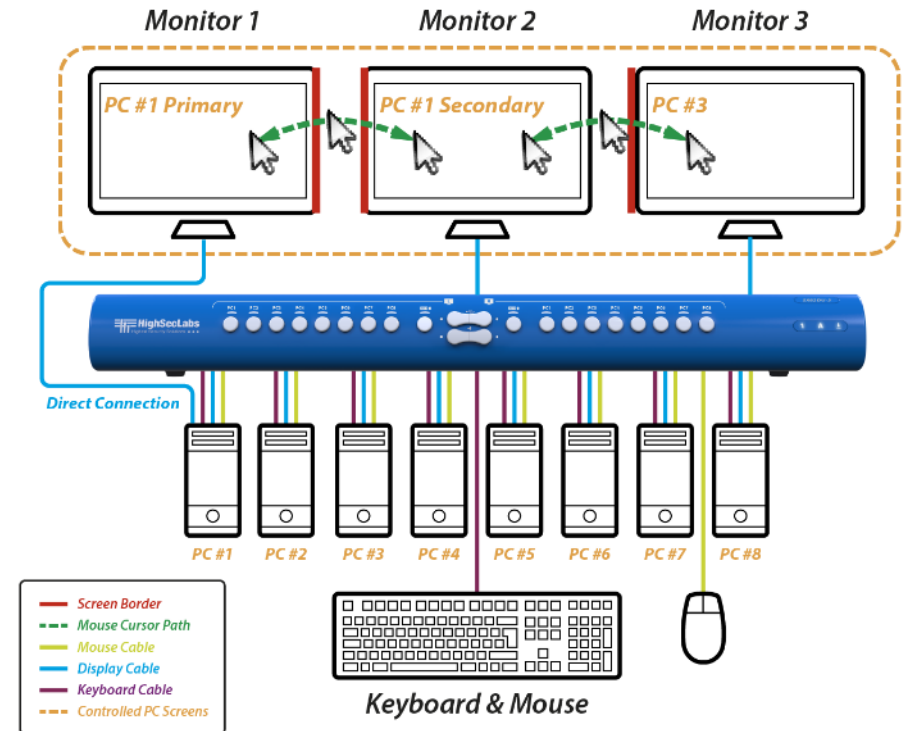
Monitor 1
Monitor 2
Monitor 3

PC #1 Primary
PC #1 Secondary
PC #3

HighSecLabs

Direct Connection

PC #1
PC #2
PC #3
PC #4
PC #5
PC #6
PC #7
PC #8

Screen Border
Mouse Cursor Path
Mouse Cable
Display Cable
Keyboard Cable
Controlled PC Screens

Keyboard & Mouse